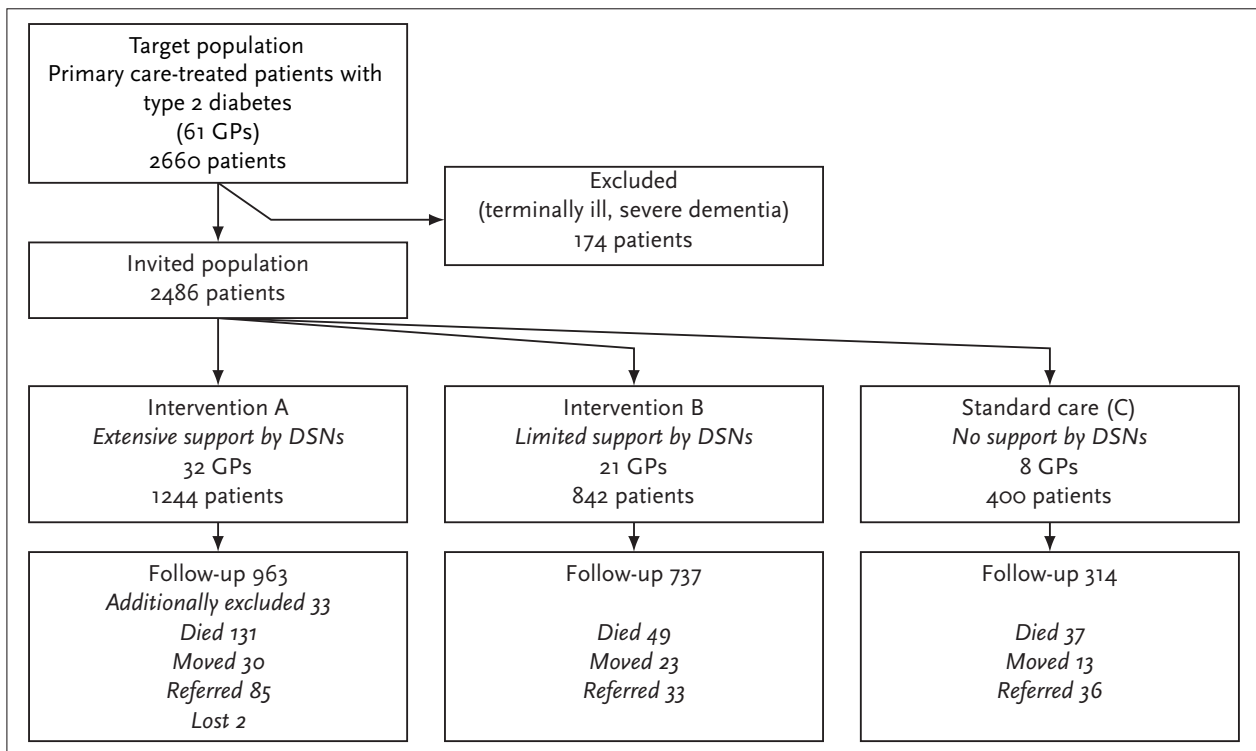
Target population
Primary care-treated patients with type 2 diabetes
(61 GPs)
2660 patients

Excluded
(terminally ill, severe dementia)
174 patients

Invited population
2486 patients

Intervention A
*Extensive support by DSNs*
32 GPs
1244 patients

Intervention B
*Limited support by DSNs*
21 GPs
842 patients

Standard care (C)
*No support by DSNs*
8 GPs
400 patients

Follow-up 963
*Additionally excluded 33*
*Died 131*
*Moved 30*
*Referred 85*
*Lost 2*

Follow-up 737
*Died 49*
*Moved 23*
*Referred 33*

Follow-up 314
*Died 37*
*Moved 13*
*Referred 36*